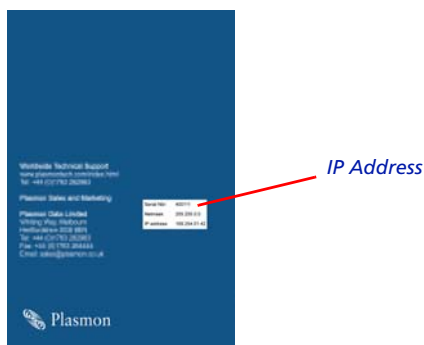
Worldwide Technical Support
www.plasmontech.com/index.html
Tel: +44 (0)1763 262963

Plasmon Sales and Marketing

Plasmon Data Limited
Whiting Way, Melbourn
Hertfordshire SG8 6EN
Tel: +44 (0)1763 262963
Fax: +44 (0)1763 264444
Email: sales@plasmon.co.uk

| Serial No: | 40011 |
|---|---|
| Netmask | 255.255.0.0 |
| IP address | 169.254.51.42 |

IP Address

Plasmon